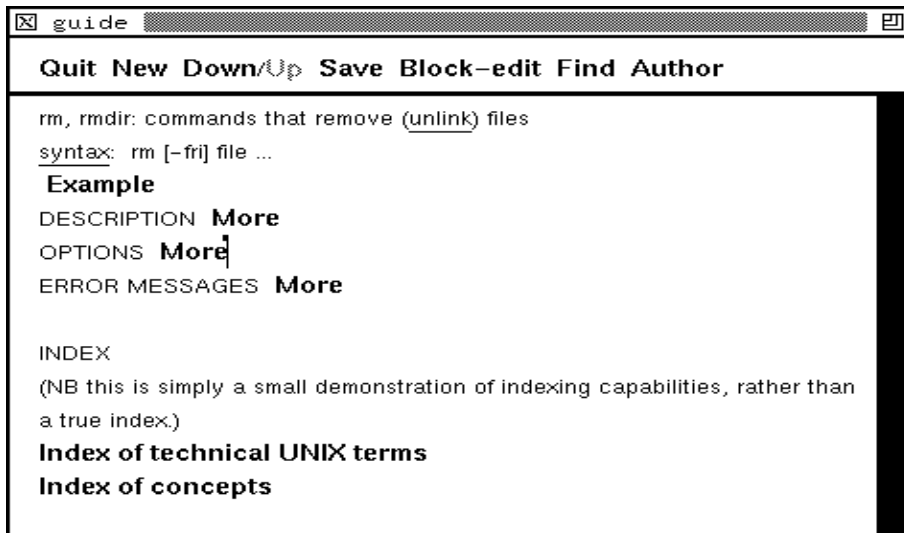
guide

Quit New Down/Up Save Block-edit Find Author

rm, rmdir: commands that remove (unlink) files

syntax: rm [-fri] file ...

Example

DESCRIPTION More

OPTIONS More

ERROR MESSAGES More

INDEX

(NB this is simply a small demonstration of indexing capabilities, rather than a true index.)

Index of technical UNIX terms

Index of concepts